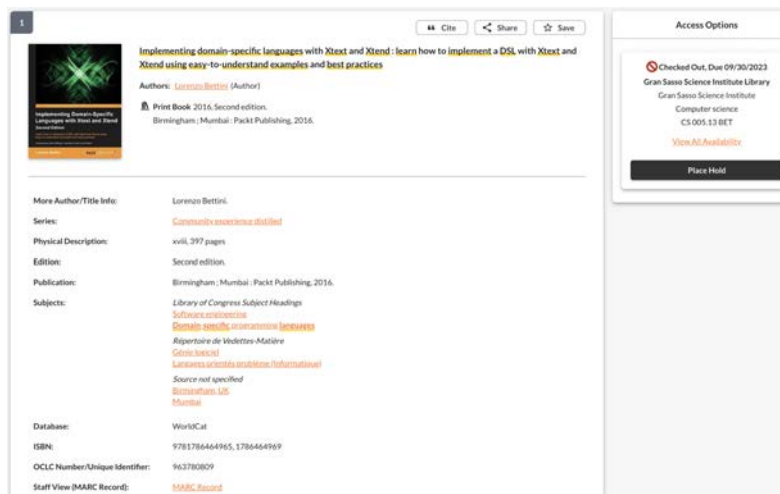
1

Cite | Share | Save

Implementing domain-specific languages with Xtext and Xtend : learn how to implement a DSL with Xtext and Xtend using easy-to-understand examples and best practices

Authors: Lorenzo Bettini (Author)

Print Book 2016, Second edition.
Birmingham ; Mumbai : Packt Publishing, 2016.

Implementing Domain-Specific Languages with Xtext and Xtend
Second Edition

| | |
|---|---|
| More Author/Title Info: | Lorenzo Bettini. |
| Series: | Community experience distilled |
| Physical Description: | xviii, 397 pages |
| Edition: | Second edition. |
| Publication: | Birmingham ; Mumbai : Packt Publishing, 2016. |
| Subjects: | Library of Congress Subject Headings<br>Software engineering<br>Domain specific programming languages<br>Répertoire de Vedettes-Matière<br>Génie logiciel<br>Langages orientés problème (Informatique)<br>Source not specified<br>Birmingham, UK<br>Mumbai |
| Database: | WorldCat |
| ISBN: | 9781786464965, 1786464969 |
| OCLC Number/Unique Identifier: | 963780809 |
| Staff View (MARC Record): | MARC Record |

Access Options

Checked Out, Due 09/30/2023
Gran Sasso Science Institute Library
Gran Sasso Science Institute
Computer science
CS 005.13 BET
View All Availability

Place Hold